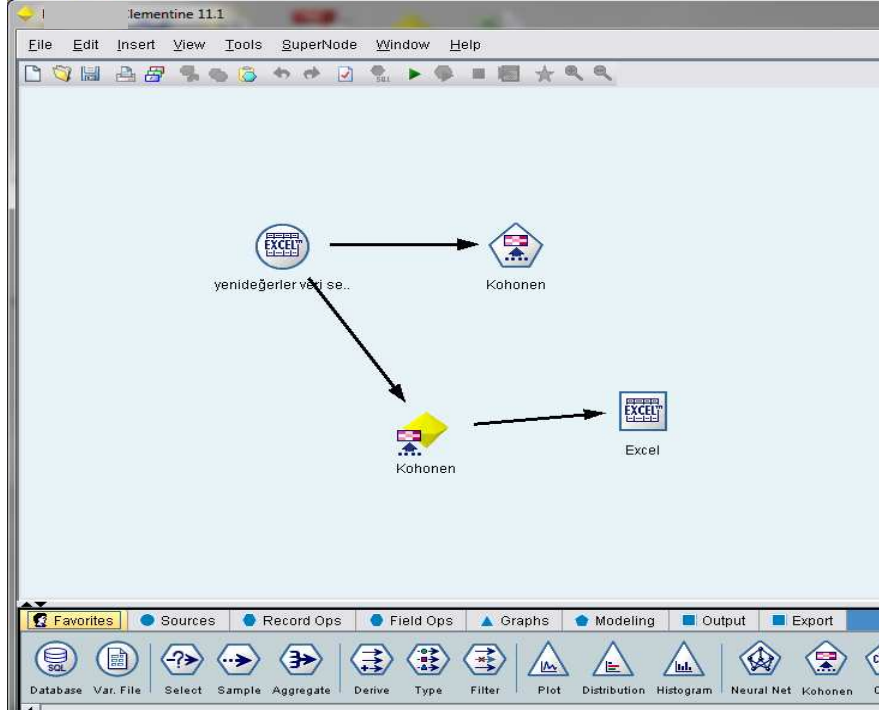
lementine 11.1

File Edit Insert View Tools SuperNode Window Help

EXCEL

yenideğerler veri se..

Kohonen

Kohonen

EXCEL

Excel

Favorites | Sources | Record Ops | Field Ops | Graphs | Modeling | Output | Export

SQL

Database Var. File Select Sample Aggregate Derive Type Filter Plot Distribution Histogram Neural Net Kohonen